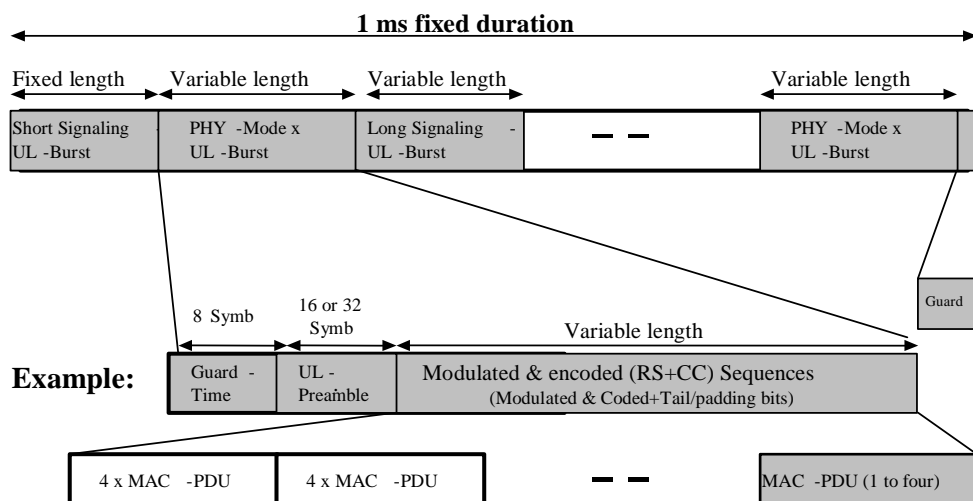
1 ms fixed duration

Fixed length

Variable length

Variable length

Variable length

Short Signaling - UL -Burst

PHY -Mode x UL -Burst

Long Signaling - UL -Burst

– –

PHY -Mode x UL -Burst

Guard

8 Symb

16 or 32 Symb

Variable length

Example:

Guard - Time

UL - Preamble

Modulated & encoded (RS+CC) Sequences
(Modulated & Coded+Tail/padding bits)

4 x MAC -PDU

4 x MAC -PDU

– –

MAC -PDU (1 to four)